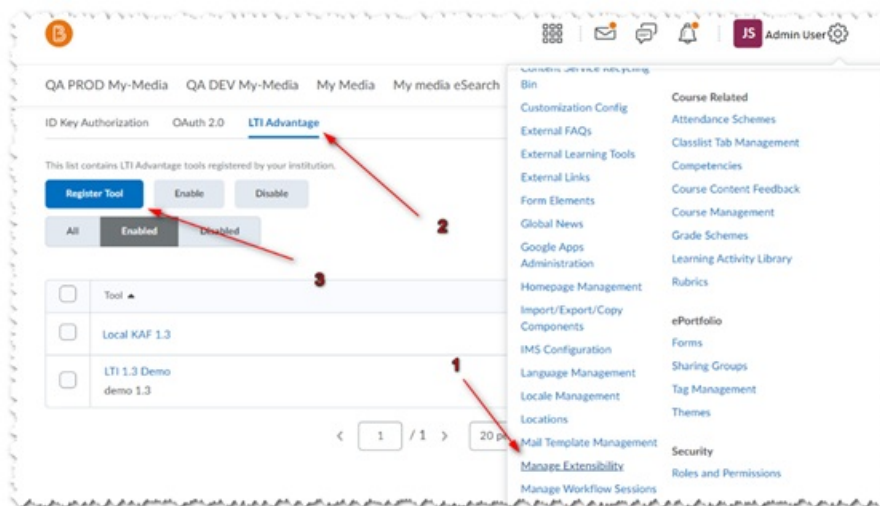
JS Admin User

QA PROD My-Media QA DEV My-Media My Media My media eSearch

ID Key Authorization OAuth 2.0 LTI Advantage

This list contains LTI Advantage tools registered by your institution.

Register Tool Enable Disable

All Enabled Disabled

Tool ▲

Local KAF 1.3

LTI 1.3 Demo
demo 1.3

1 / 1 20 p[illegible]

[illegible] Bin
Customization Config
External FAQs
External Learning Tools
External Links
Form Elements
Global News
Google Apps Administration
Homepage Management
Import/Export/Copy Components
IMS Configuration
Language Management
Locale Management
Locations
Mail Template Management
Manage Extensibility
Manage Workflow Sessions

Course Related
Attendance Schemes
Classlist Tab Management
Competencies
Course Content Feedback
Course Management
Grade Schemes
Learning Activity Library
Rubrics

ePortfolio
Forms
Sharing Groups
Tag Management
Themes

Security
Roles and Permissions

1
2
3